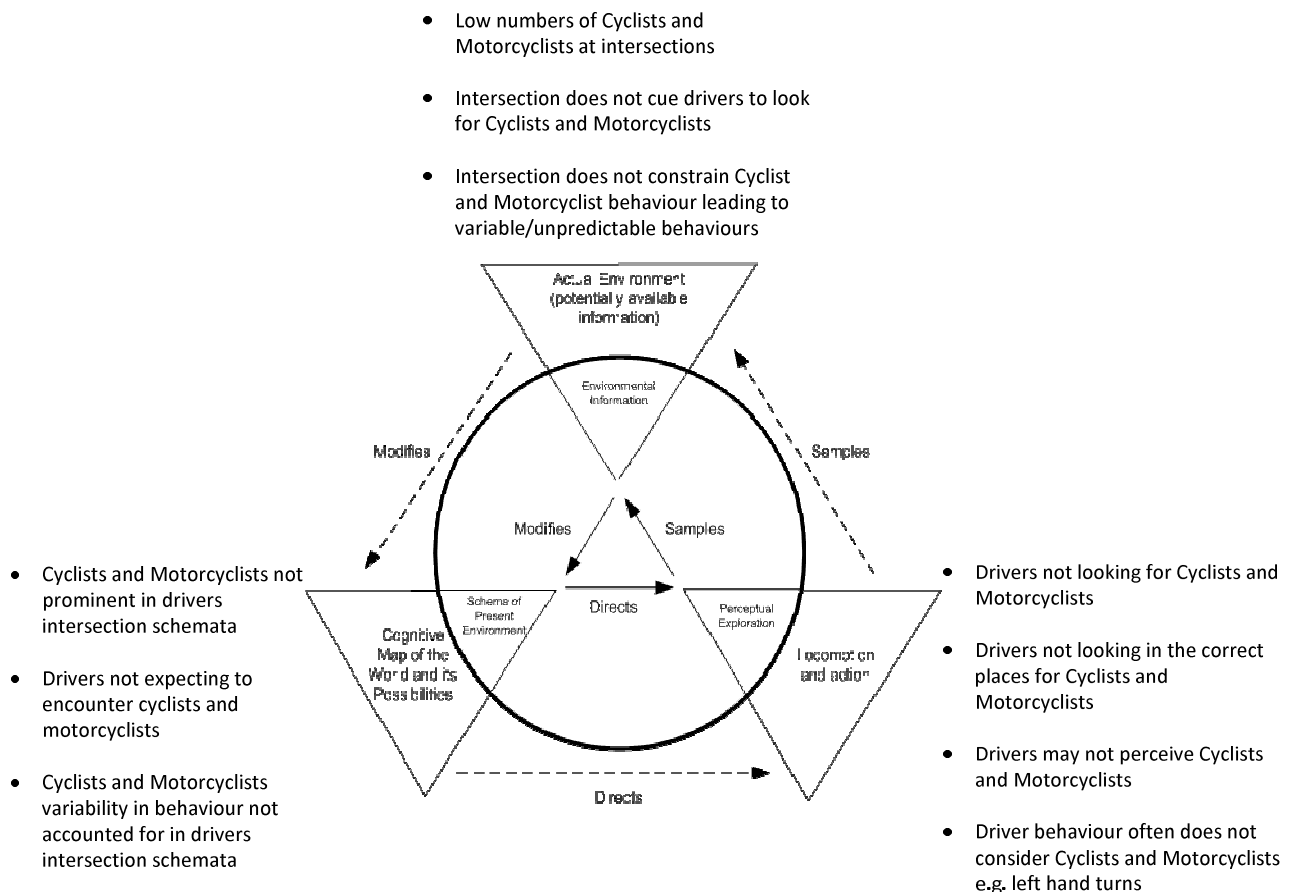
- Low numbers of Cyclists and Motorcyclists at intersections
- Intersection does not cue drivers to look for Cyclists and Motorcyclists
- Intersection does not constrain Cyclist and Motorcyclist behaviour leading to variable/unpredictable behaviours

Actual Environment (potentially available information)

Environmental Information

Modifies

Samples

Modifies

Samples

Directs

Schema of Present Environment

Cognitive Map of the World and its Possibilities

Perceptual Exploration

Locomotion and action

Directs

- Cyclists and Motorcyclists not prominent in drivers intersection schemata
- Drivers not expecting to encounter cyclists and motorcyclists
- Cyclists and Motorcyclists variability in behaviour not accounted for in drivers intersection schemata

- Drivers not looking for Cyclists and Motorcyclists
- Drivers not looking in the correct places for Cyclists and Motorcyclists
- Drivers may not perceive Cyclists and Motorcyclists
- Driver behaviour often does not consider Cyclists and Motorcyclists e.g. left hand turns